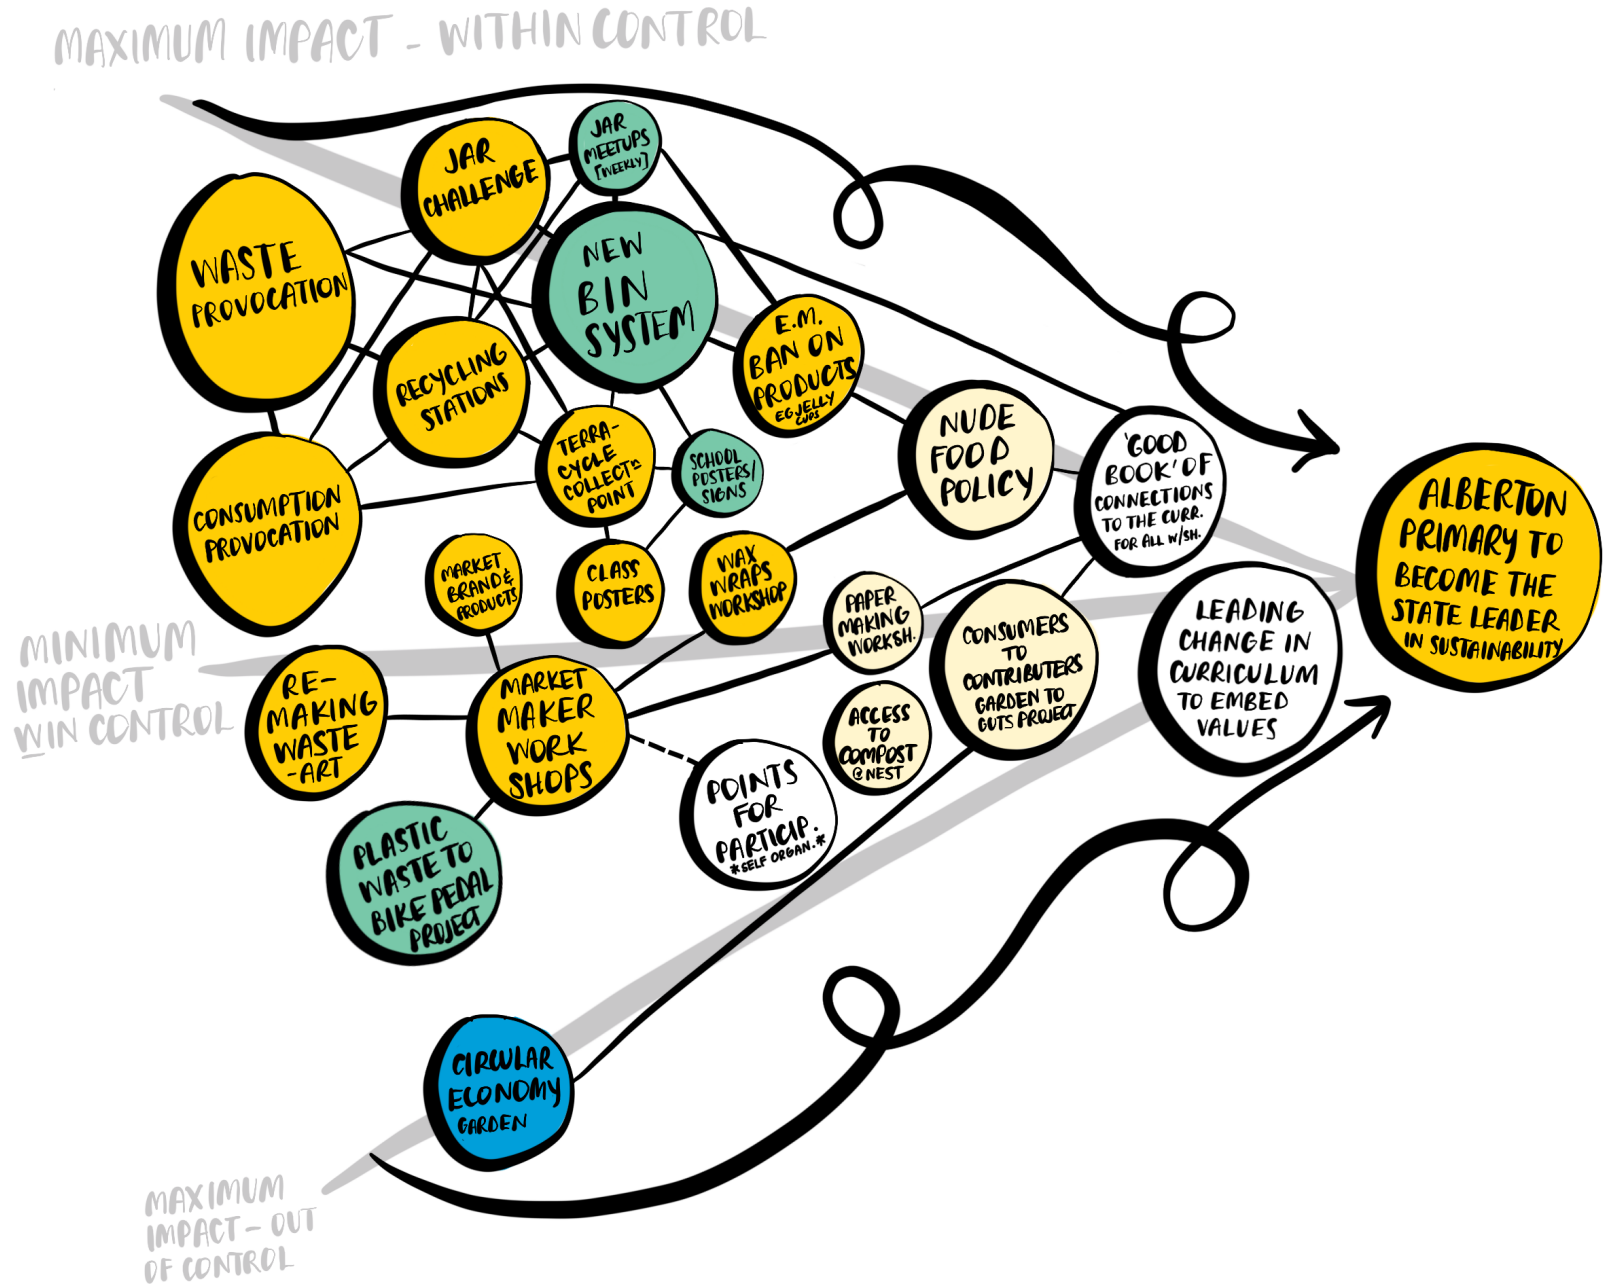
MAXIMUM IMPACT - WITHIN CONTROL

JAR CHALLENGE

JAR MEETUPS [WEEKLY]

WASTE PROVOCATION

NEW BIN SYSTEM

RECYCLING STATIONS

E.M. BAN ON PRODUCTS EG. JELLY CUPS

NUDE FOOD POLICY

TERRA-CYCLE COLLECT.N POINT

SCHOOL POSTERS/ SIGNS

'GOOD BOOK' OF CONNECTIONS TO THE CURR. FOR ALL W/SH.

ALBERTON PRIMARY TO BECOME THE STATE LEADER IN SUSTAINABILITY

CONSUMPTION PROVOCATION

MARKET BRAND & PRODUCTS

CLASS POSTERS

WAX WRAPS WORKSHOP

PAPER MAKING WORKSH.

CONSUMERS TO CONTRIBUTERS GARDEN TO GUTS PROJECT

LEADING CHANGE IN CURRICULUM TO EMBED VALUES

MINIMUM IMPACT WIN CONTROL

RE-MAKING WASTE -ART

MARKET MAKER WORK SHOPS

ACCESS TO COMPOST @NEST

POINTS FOR PARTICIP. *SELF ORGAN.*

PLASTIC WASTE TO BIKE PEDAL PROJECT

CIRCULAR ECONOMY GARDEN

MAXIMUM IMPACT - OUT OF CONTROL